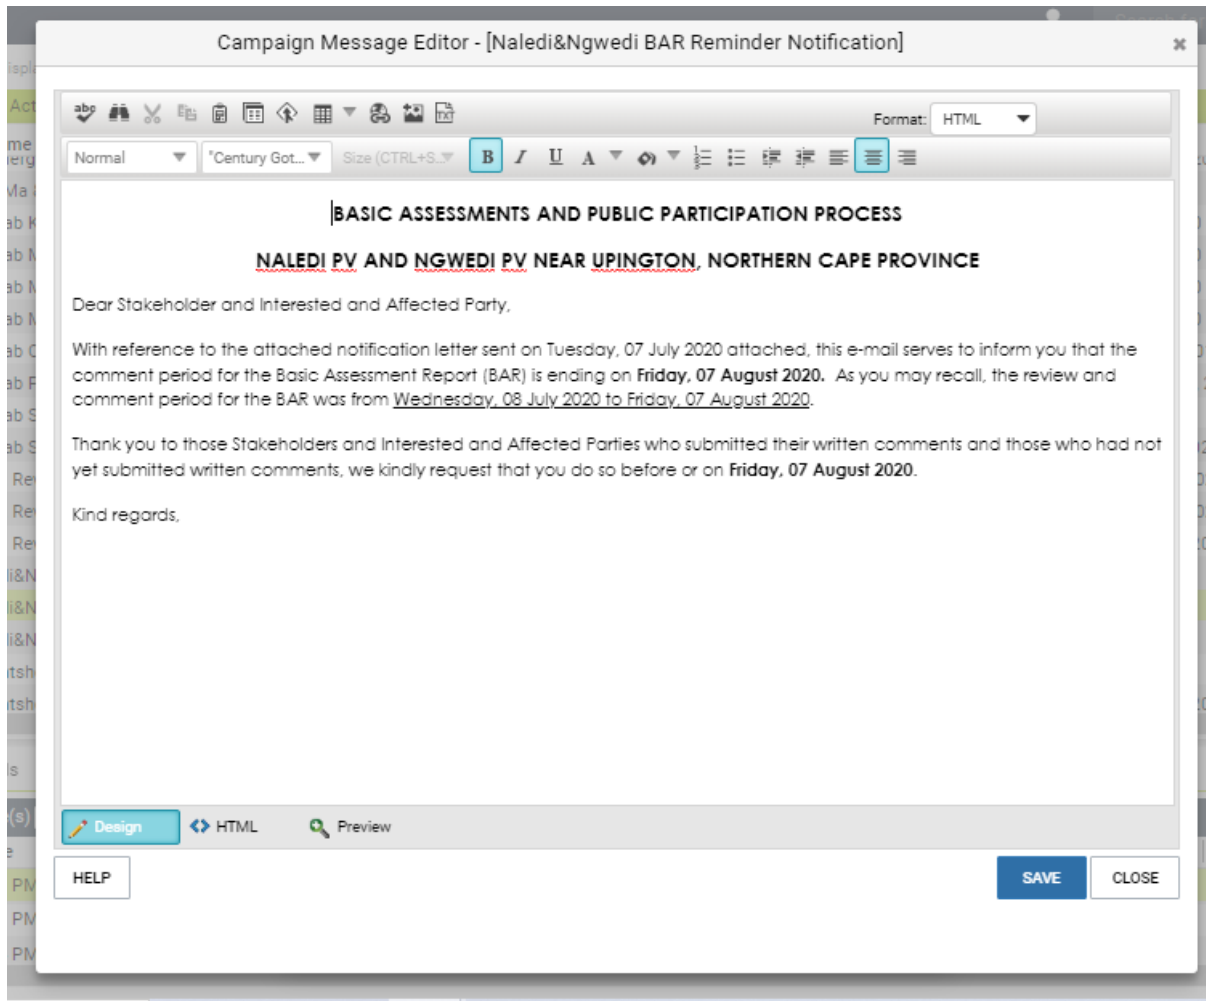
Campaign Message Editor - [Naledi&Ngwedi BAR Reminder Notification]

Format: HTML

Normal "Century Got... Size (CTRL+S...

BASIC ASSESSMENTS AND PUBLIC PARTICIPATION PROCESS

NALEDI PV AND NGWEDI PV NEAR UPINGTON, NORTHERN CAPE PROVINCE

Dear Stakeholder and Interested and Affected Party,

With reference to the attached notification letter sent on Tuesday, 07 July 2020 attached, this e-mail serves to inform you that the comment period for the Basic Assessment Report (BAR) is ending on **Friday, 07 August 2020.** As you may recall, the review and comment period for the BAR was from Wednesday, 08 July 2020 to Friday, 07 August 2020.

Thank you to those Stakeholders and Interested and Affected Parties who submitted their written comments and those who had not yet submitted written comments, we kindly request that you do so before or on **Friday, 07 August 2020**.

Kind regards,

Design HTML Preview

HELP SAVE CLOSE